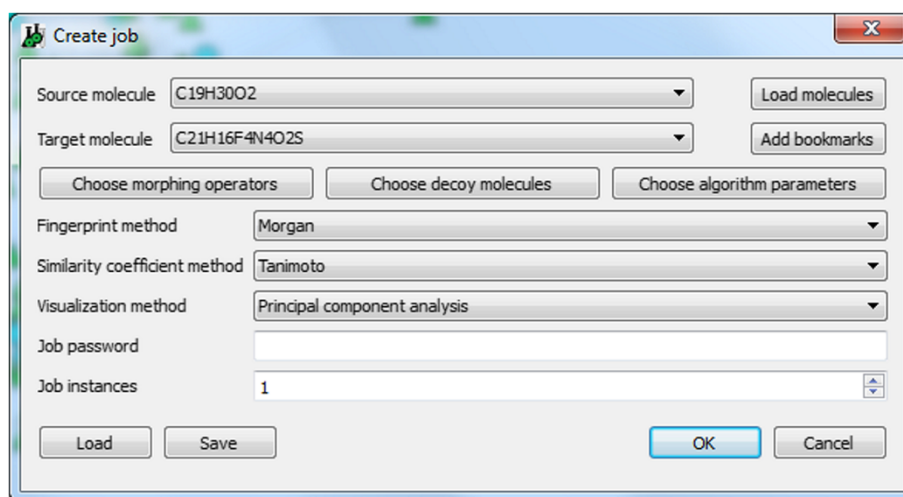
Create job

Source molecule C19H30O2

Load molecules

Target molecule C21H16F4N4O2S

Add bookmarks

Choose morphing operators

Choose decoy molecules

Choose algorithm parameters

Fingerprint method Morgan

Similarity coefficient method Tanimoto

Visualization method Principal component analysis

Job password

Job instances 1

Load

Save

OK

Cancel